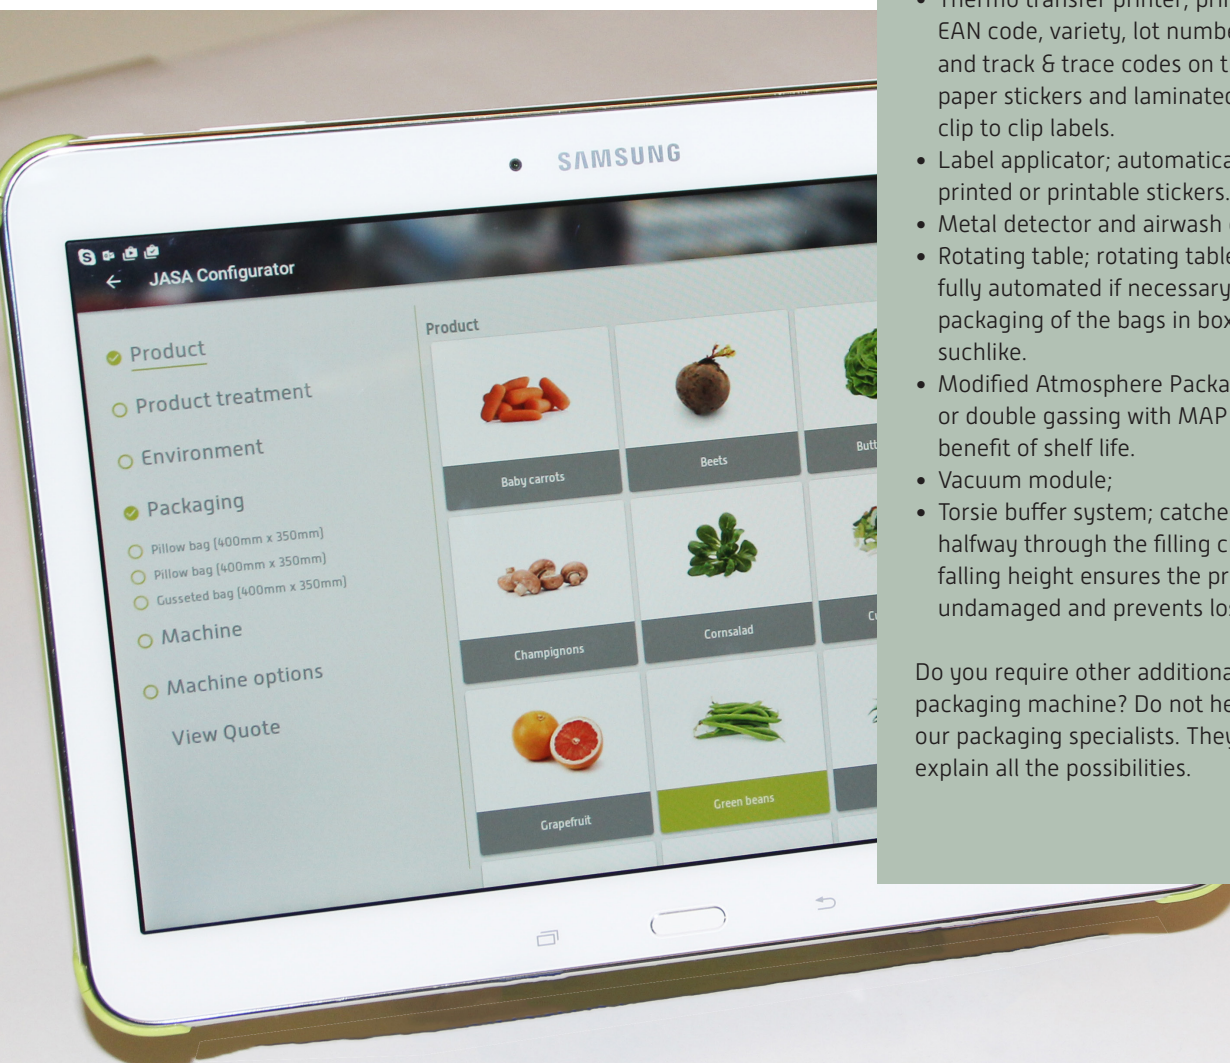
SAMSUNG

JASA Configurator

Product
Product treatment
Environment
Packaging
Pillow bag (400mm x 350mm)
Pillow bag (400mm x 350mm)
Gusseted bag (400mm x 350mm)
Machine
Machine options
View Quote

Product

Baby carrots
Beets
Butt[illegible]
Champignons
Cornsalad
C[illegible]
Grapefruit
Green beans

• Thermo transfer printer; pri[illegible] EAN code, variety, lot numb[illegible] and track & trace codes on t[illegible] paper stickers and laminated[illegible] clip to clip labels.
• Label applicator; automatica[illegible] printed or printable stickers.
• Metal detector and airwash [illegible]
• Rotating table; rotating table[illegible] fully automated if necessary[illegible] packaging of the bags in box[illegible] suchlike.
• Modified Atmosphere Packa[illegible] or double gassing with MAP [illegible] benefit of shelf life.
• Vacuum module;
• Torsie buffer system; catche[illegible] halfway through the filling c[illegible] falling height ensures the pr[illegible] undamaged and prevents lo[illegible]

Do you require other additiona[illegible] packaging machine? Do not he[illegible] our packaging specialists. The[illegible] explain all the possibilities.